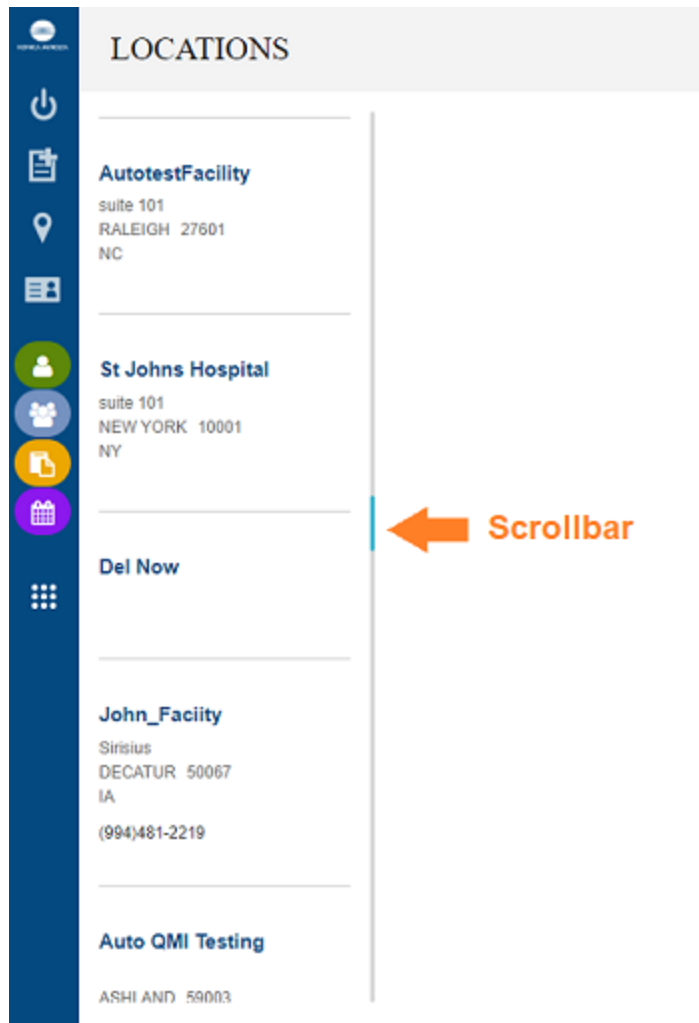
LOCATIONS

AutotestFacility
suite 101
RALEIGH 27601
NC

St Johns Hospital
suite 101
NEW YORK 10001
NY

Del Now

John_Faciity
Sirisius
DECATUR 50067
IA
(994)481-2219

Auto QMI Testing

ASHLAND 59003

Scrollbar